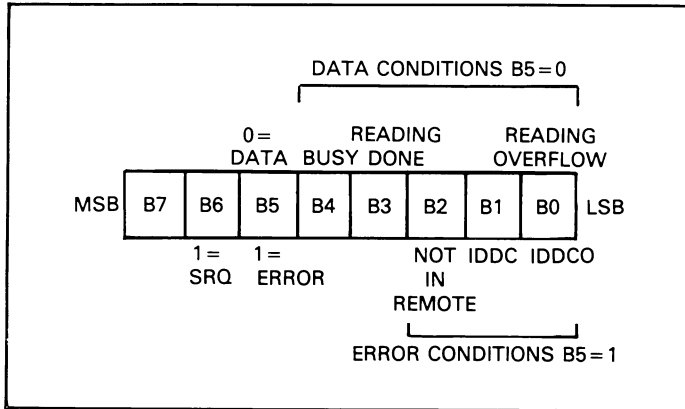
DATA CONDITIONS B5 = 0

0 = DATA

BUSY

READING DONE

READING OVERFLOW

| MSB | B7 | B6 | B5 | B4 | B3 | B2 | B1 | B0 | LSB |
|---|---|---|---|---|---|---|---|---|---|

1 = SRQ

1 = ERROR

NOT IN REMOTE

IDDC

IDDCO

ERROR CONDITIONS B5 = 1